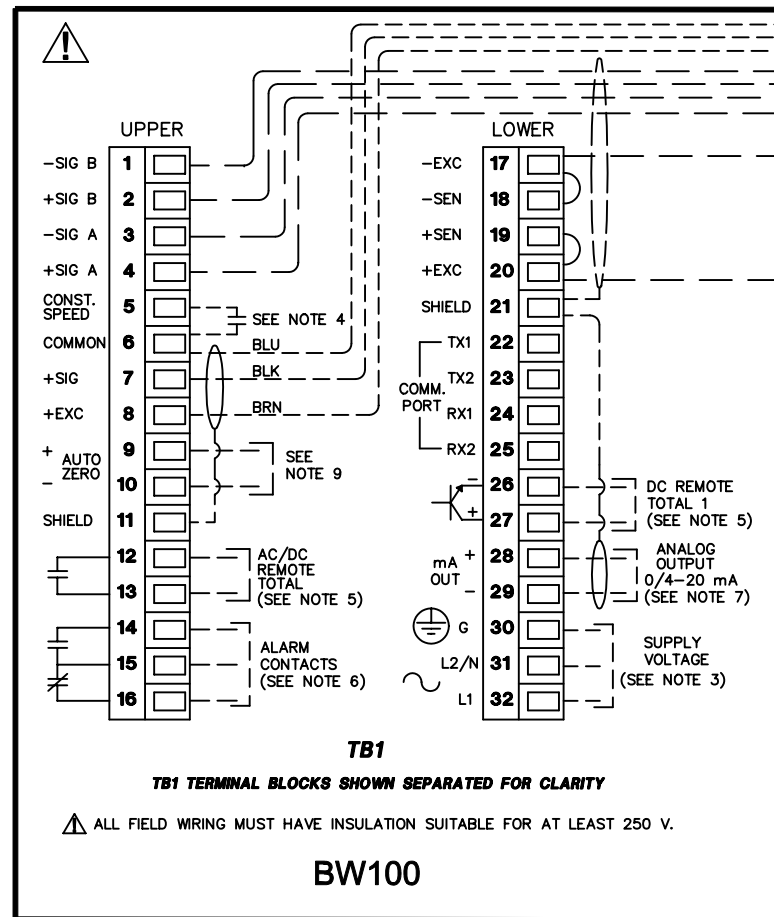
UPPER

| | |
|---|---|
| −SIG B | 1 |
| +SIG B | 2 |
| −SIG A | 3 |
| +SIG A | 4 |
| CONST. SPEED | 5 |
| COMMON | 6 |
| +SIG | 7 |
| +EXC | 8 |
| + AUTO | 9 |
| − ZERO | 10 |
| SHIELD | 11 |
| | 12 |
| | 13 |
| | 14 |
| | 15 |
| | 16 |

SEE NOTE 4
BLU
BLK
BRN
SEE NOTE 9
AC/DC REMOTE TOTAL (SEE NOTE 5)
ALARM CONTACTS (SEE NOTE 6)

LOWER

| | |
|---|---|
| −EXC | 17 |
| −SEN | 18 |
| +SEN | 19 |
| +EXC | 20 |
| SHIELD | 21 |
| TX1 | 22 |
| TX2 | 23 |
| RX1 | 24 |
| RX2 | 25 |
| − | 26 |
| + | 27 |
| mA OUT + | 28 |
| − | 29 |
| G | 30 |
| L2/N | 31 |
| L1 | 32 |

COMM. PORT
DC REMOTE TOTAL 1 (SEE NOTE 5)
ANALOG OUTPUT 0/4−20 mA (SEE NOTE 7)
SUPPLY VOLTAGE (SEE NOTE 3)

TB1

TB1 TERMINAL BLOCKS SHOWN SEPARATED FOR CLARITY

ALL FIELD WIRING MUST HAVE INSULATION SUITABLE FOR AT LEAST 250 V.

BW100